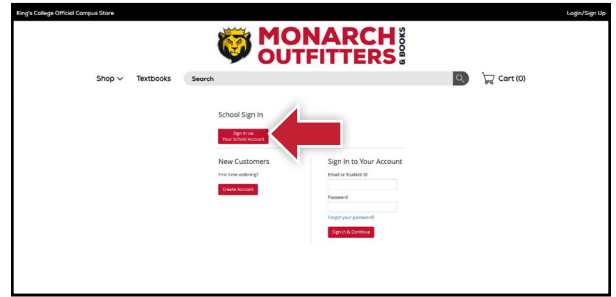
King's College Official Campus Store

Login/Sign Up

MONARCH OUTFITTERS & BOOKS

Shop

Textbooks

Search

Cart (0)

School Sign In

Sign In via Your School Account

New Customers

First time ordering?

Create Account

Sign In to Your Account

Email or Student ID

Password

Forgot your password?

Sign In & Continue